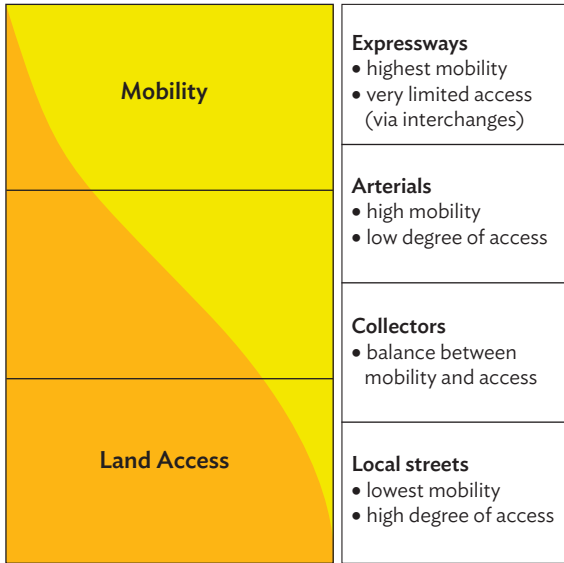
Mobility

Land Access

Expressways
• highest mobility
• very limited access (via interchanges)

Arterials
• high mobility
• low degree of access

Collectors
• balance between mobility and access

Local streets
• lowest mobility
• high degree of access